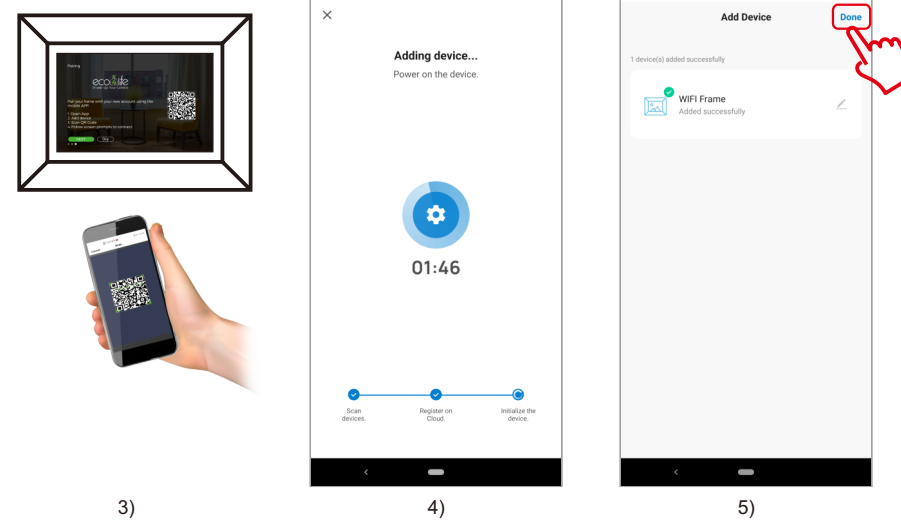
Pairing

ecoslite

Pair your frame with your new account using the mobile APP:

1. Open App
2. Add device
3. Scan QR Code
4. Follow screen prompts to connect

×

Adding device...

Power on the device.

01:46

Scan devices.

Register on Cloud.

Initialize the device.

Add Device

Done

1 device(s) added successfully

WIFI Frame

Added successfully

3)

4)

5)